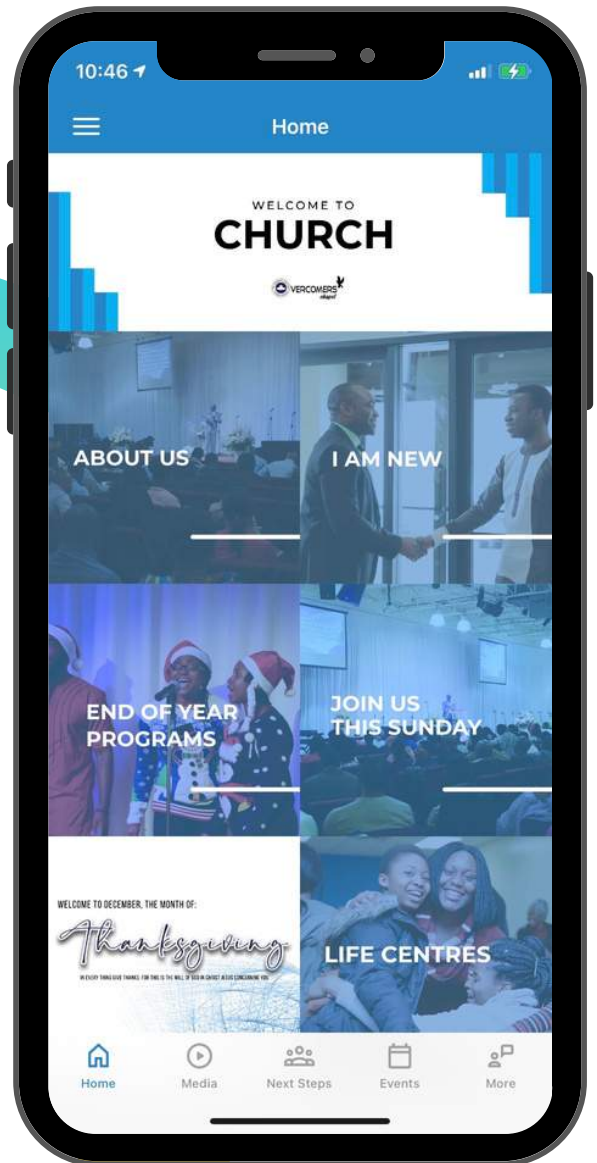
10:46

Home

WELCOME TO
CHURCH
OVERCOMERS chapel

ABOUT US

I AM NEW

END OF YEAR PROGRAMS

JOIN US THIS SUNDAY

WELCOME TO DECEMBER, THE MONTH OF:
Thanksgiving
IN EVERY THING GIVE THANKS: FOR THIS IS THE WILL OF GOD IN CHRIST JESUS CONCERNING YOU.

LIFE CENTRES

Home
Media
Next Steps
Events
More